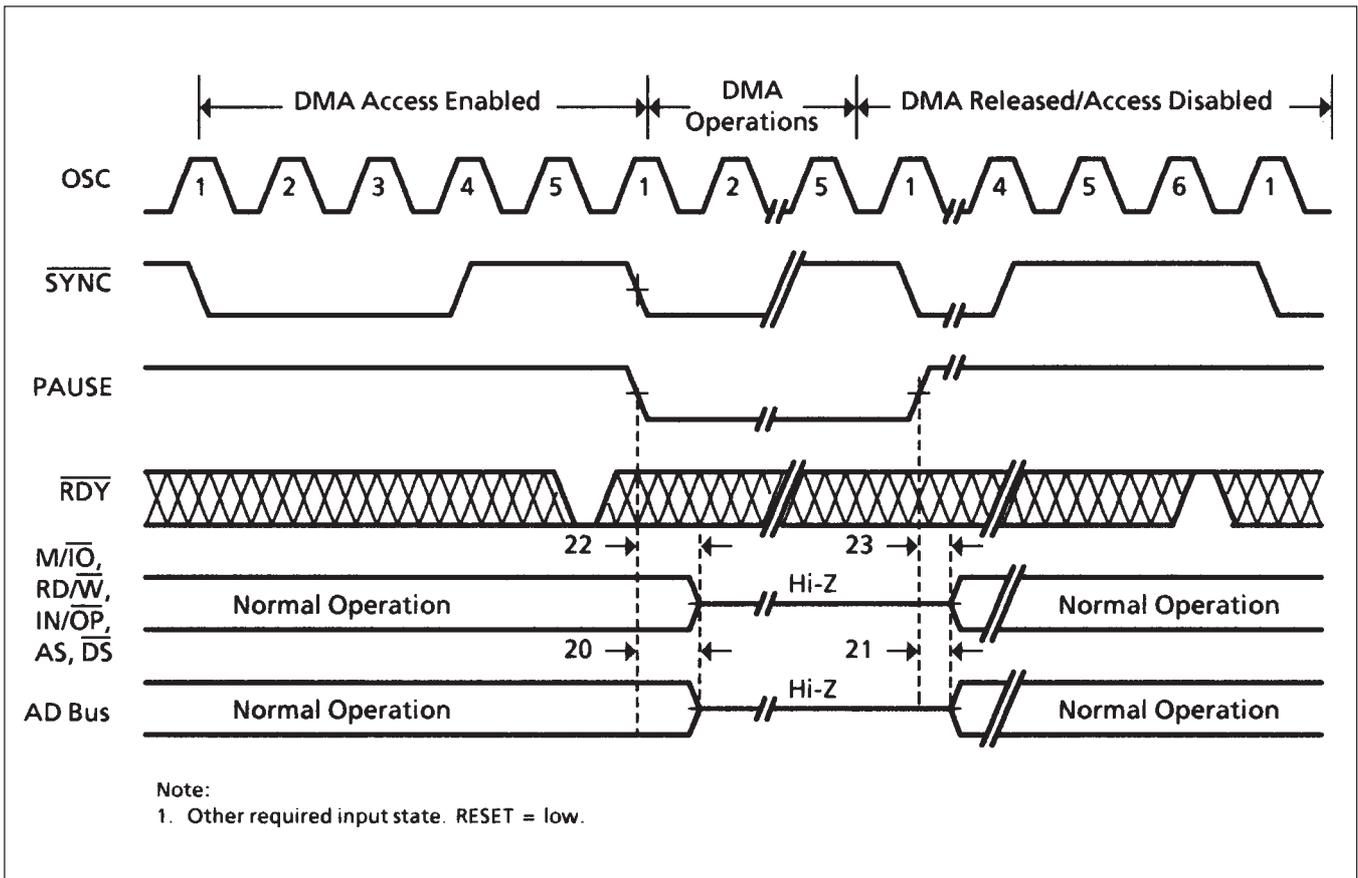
DMA Access Enabled
DMA Operations
DMA Released/Access Disabled

OSC
1 2 3 4 5 1 2 5 1 4 5 6 1

$\overline{SYNC}$

PAUSE

$\overline{RDY}$

22
23

M/$\overline{IO}$, RD/$\overline{W}$, IN/$\overline{OP}$, AS, $\overline{DS}$

Normal Operation
Hi-Z
Normal Operation

20
21

AD Bus

Normal Operation
Hi-Z
Normal Operation

Note:
1. Other required input state. RESET = low.